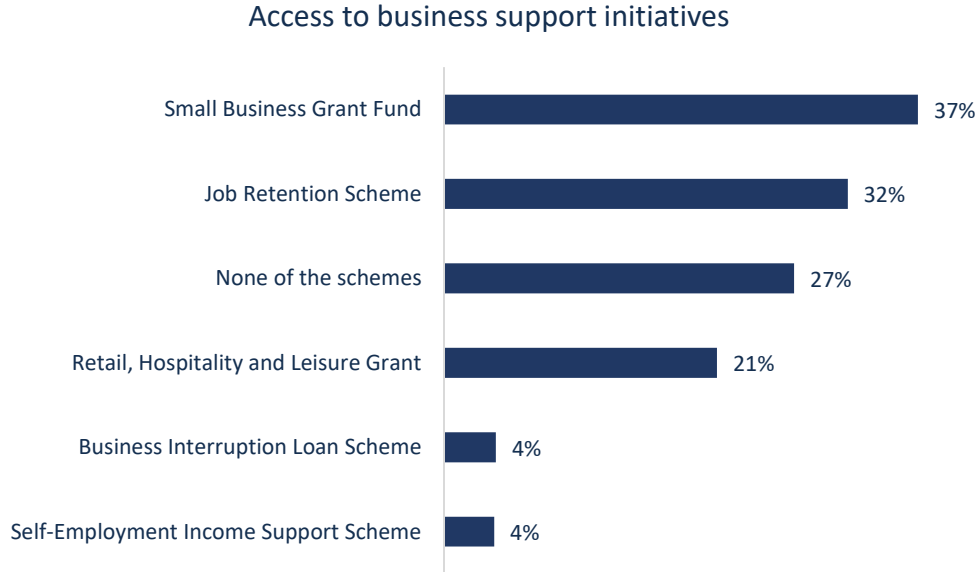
Access to business support initiatives

Small Business Grant Fund 37%

Job Retention Scheme 32%

None of the schemes 27%

Retail, Hospitality and Leisure Grant 21%

Business Interruption Loan Scheme 4%

Self-Employment Income Support Scheme 4%